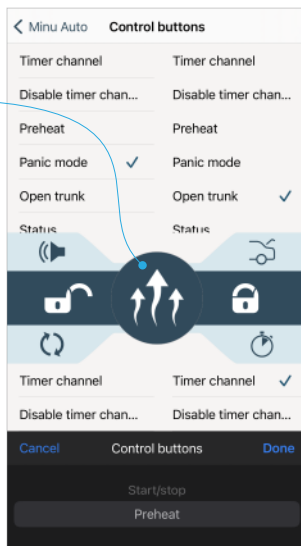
Minu Auto Control buttons

Timer channel
Disable timer chan...
Preheat
Panic mode ✓
Open trunk
Status

Timer channel
Disable timer chan...
Preheat
Panic mode
Open trunk ✓
Status

Timer channel
Disable timer chan...

Timer channel ✓
Disable timer chan...

Cancel Control buttons Done

Start/stop
Preheat